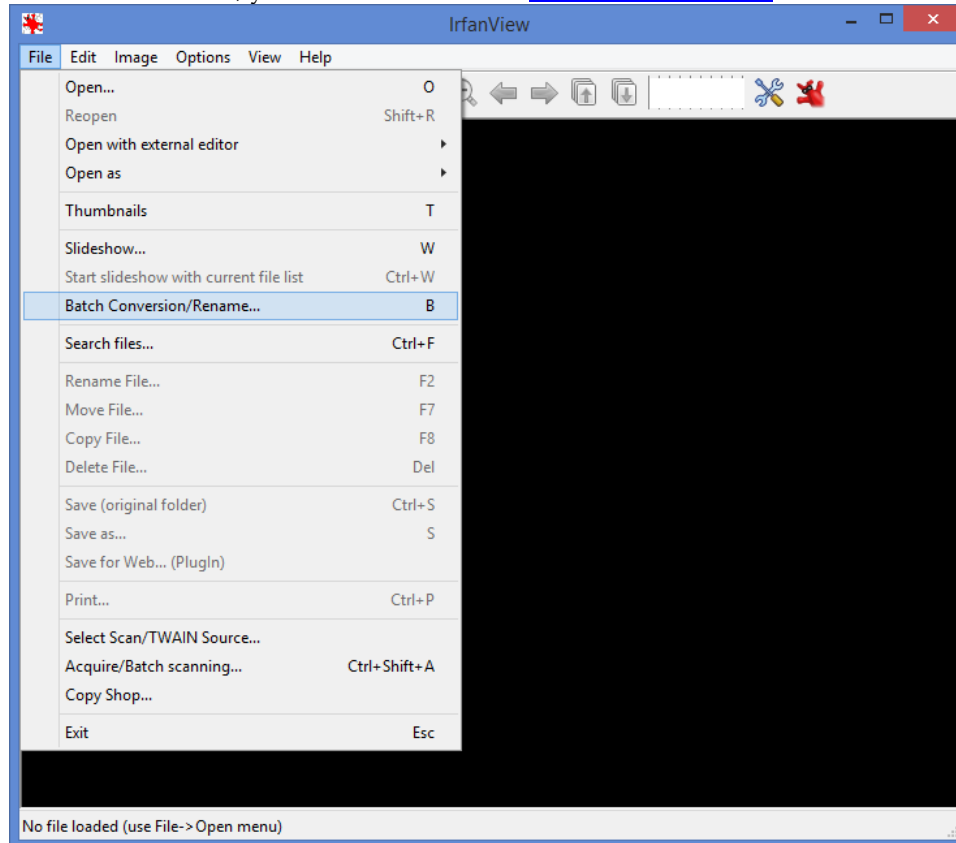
IrfanView

File Edit Image Options View Help

Open... O
Reopen Shift+R
Open with external editor
Open as

Thumbnails T

Slideshow... W
Start slideshow with current file list Ctrl+W
Batch Conversion/Rename... B

Search files... Ctrl+F

Rename File... F2
Move File... F7
Copy File... F8
Delete File... Del

Save (original folder) Ctrl+S
Save as... S
Save for Web... (PlugIn)

Print... Ctrl+P

Select Scan/TWAIN Source...
Acquire/Batch scanning... Ctrl+Shift+A
Copy Shop...

Exit Esc

No file loaded (use File->Open menu)